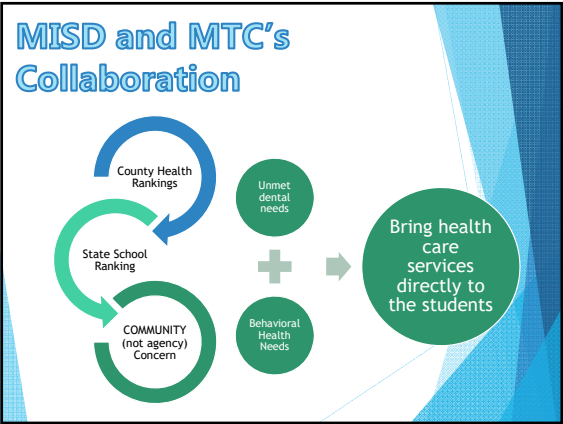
MISD and MTC's Collaboration

County Health Rankings

State School Ranking

COMMUNITY (not agency) Concern

Unmet dental needs

Behavioral Health Needs

Bring health care services directly to the students